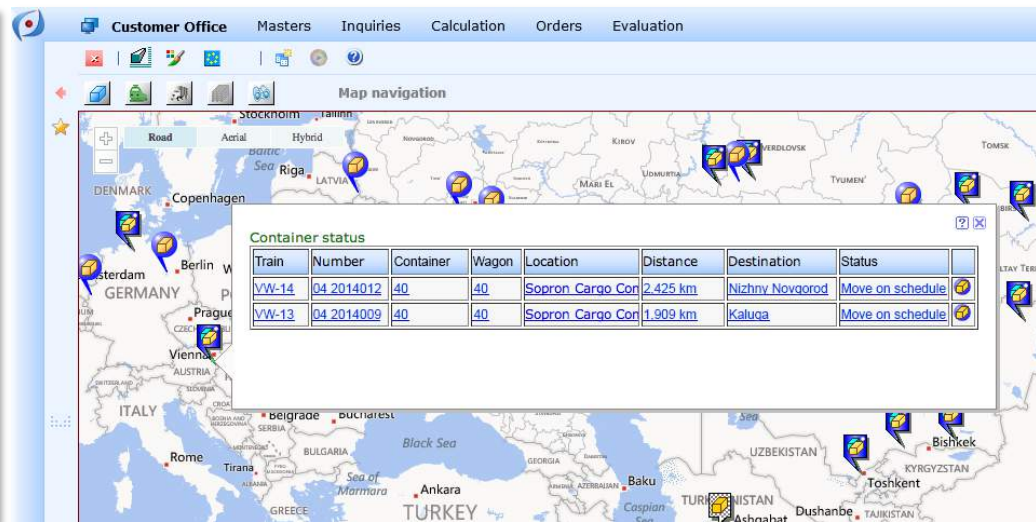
Customer Office Masters Inquiries Calculation Orders Evaluation

Map navigation

Road Aerial Hybrid

Stockholm Tallinn Baltic Sea Riga LATVIA DENMARK Copenhagen sterdam Berlin GERMANY Prague Vienna AUSTRIA ITALY Rome Tirana Belgrade Bucharest SERBIA BULGARIA Black Sea Sea of Marmara Ankara TURKEY GREECE GEORGIA Baku Caspian UZBEKISTAN Bishkek KYRGYZSTAN Toshkent Dushanbe TAJIKISTAN Ashgabat TURKMENISTAN KIROV MARI EL UDMURTIA SVERDLOVSK TYUMEN' TOMSK ALTAY TERR

Container status

| Train | Number | Container | Wagon | Location | Distance | Destination | Status | |
|---|---|---|---|---|---|---|---|---|
| VW-14 | 04 2014012 | 40 | 40 | Sopron Cargo Con | 2.425 km | Nizhny Novgorod | Move on schedule | |
| VW-13 | 04 2014009 | 40 | 40 | Sopron Cargo Con | 1.909 km | Kaluga | Move on schedule | |